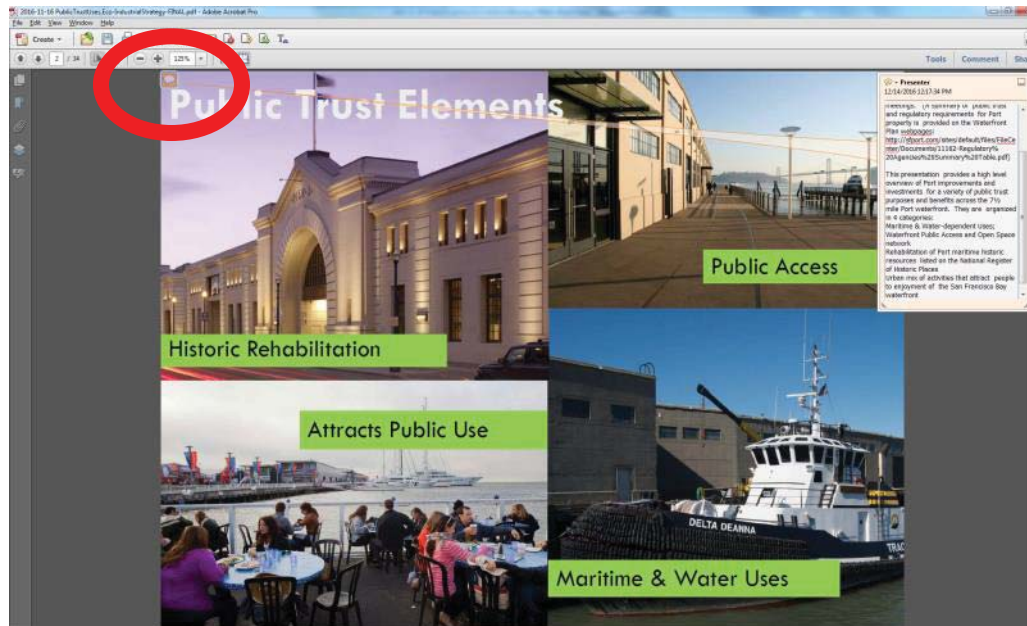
2016-11-16 PublicTrustUses.Eco-IndustrialStrategy-FINAL.pdf - Adobe Acrobat Pro

File Edit View Window Help

Create

2 / 34

125%

Tools Comment Sha

Public Trust Elements

Historic Rehabilitation

Public Access

Attracts Public Use

Maritime & Water Uses

DELTA DEANNA

- Presenter
12/14/2016 12:17:34 PM

Meetings. (A summary of public trust and regulatory requirements for Port property is provided on the Waterfront Plan webpage: http://sfport.com/sites/default/files/FileCenter/Documents/11162-Regulatory%20Agencies%20Summary%20Table.pdf)

This presentation provides a high level overview of Port improvements and investments for a variety of public trust purposes and benefits across the 7½ mile Port waterfront. They are organized in 4 categories:
Maritime & Water-dependent Uses;
Waterfront Public Access and Open Space network
Rehabilitation of Port maritime historic resources listed on the National Register of Historic Places
Urban mix of activities that attract people to enjoyment of the San Francisco Bay waterfront